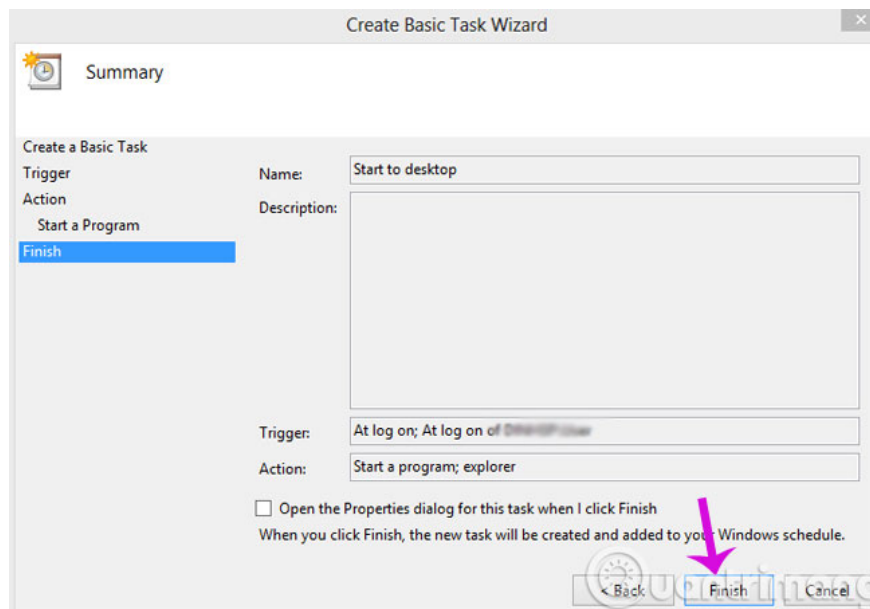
Create Basic Task Wizard

Summary

Create a Basic Task
Trigger
Action
Start a Program
Finish

Name: Start to desktop

Description:

Trigger: At log on; At log on of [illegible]

Action: Start a program; explorer

Open the Properties dialog for this task when I click Finish

When you click Finish, the new task will be created and added to your Windows schedule.

< Back Finish Cancel